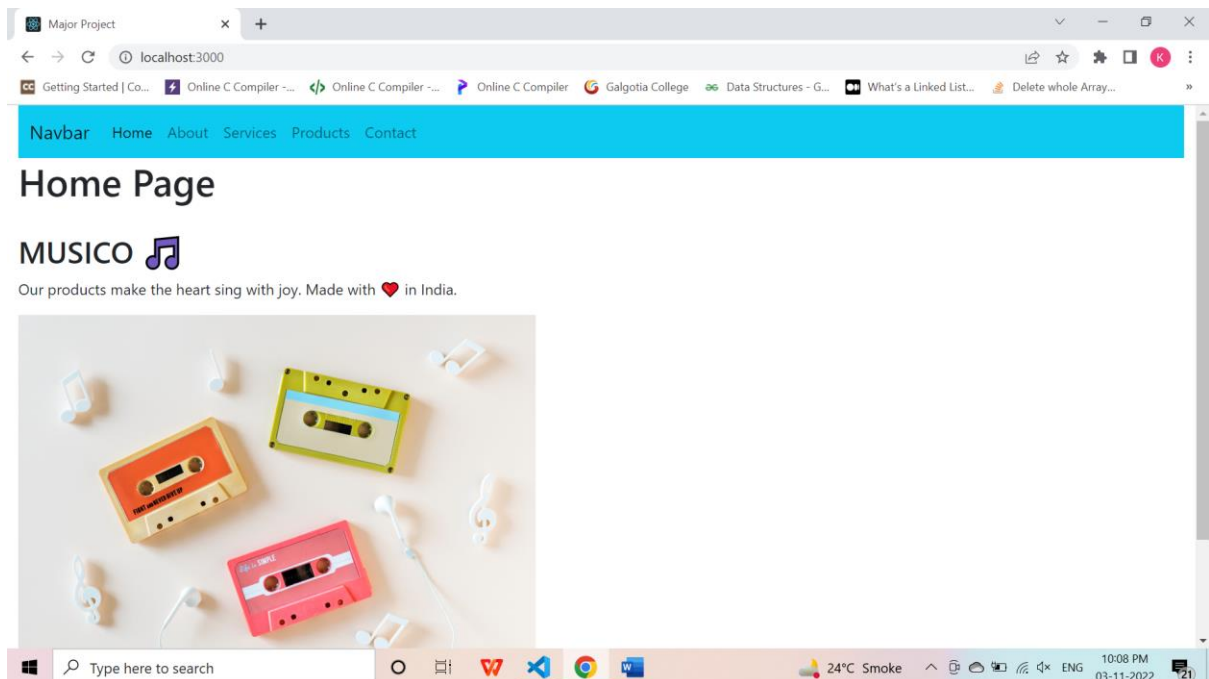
Major Project

localhost:3000

Getting Started | Co... Online C Compiler -... Online C Compiler -... Online C Compiler Galgotia College Data Structures - G... What's a Linked List... Delete whole Array...

Navbar Home About Services Products Contact

# Home Page

## MUSICO 🎵

Our products make the heart sing with joy. Made with ❤️ in India.

Type here to search

24°C Smoke ENG 10:08 PM 03-11-2022 21